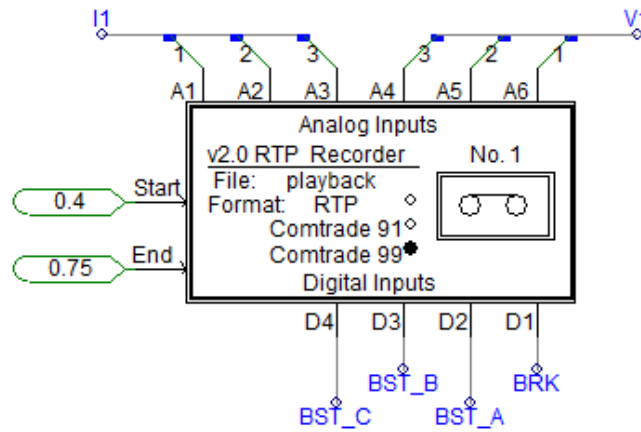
I1

V1

1 2 3 3 2 1

A1 A2 A3 A4 A5 A6

Analog Inputs

v2.0 RTP Recorder

No. 1

File: playback

Format: RTP

Comtrade 91

Comtrade 99

Digital Inputs

0.4

Start

0.75

End

D4 D3 D2 D1

BST_B

BRK

BST_C

BST_A